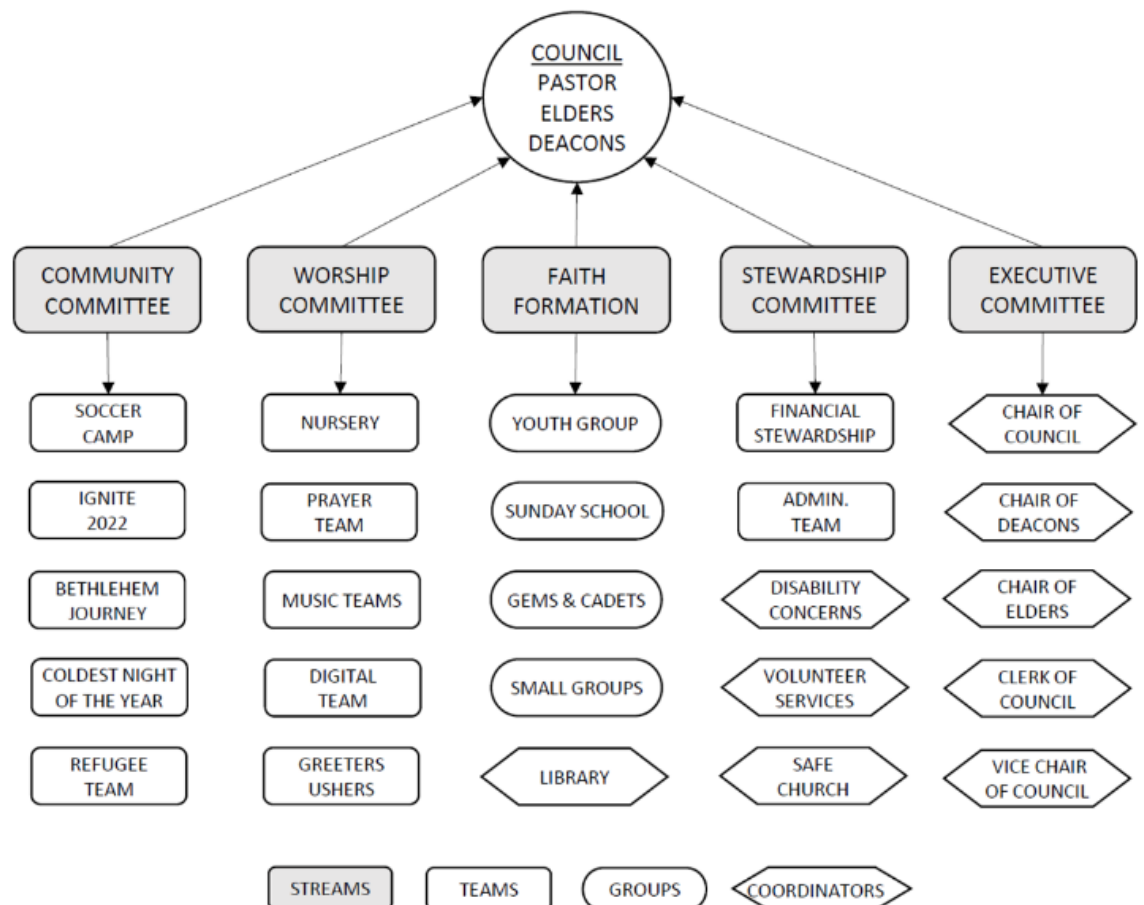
COUNCIL
PASTOR
ELDERS
DEACONS

COMMUNITY COMMITTEE

SOCCER CAMP

IGNITE 2022

BETHLEHEM JOURNEY

COLDEST NIGHT OF THE YEAR

REFUGEE TEAM

WORSHIP COMMITTEE

NURSERY

PRAYER TEAM

MUSIC TEAMS

DIGITAL TEAM

GREETERS USHERS

FAITH FORMATION

YOUTH GROUP

SUNDAY SCHOOL

GEMS & CADETS

SMALL GROUPS

LIBRARY

STEWARDSHIP COMMITTEE

FINANCIAL STEWARDSHIP

ADMIN. TEAM

DISABILITY CONCERNS

VOLUNTEER SERVICES

SAFE CHURCH

EXECUTIVE COMMITTEE

CHAIR OF COUNCIL

CHAIR OF DEACONS

CHAIR OF ELDERS

CLERK OF COUNCIL

VICE CHAIR OF COUNCIL

STREAMS

TEAMS

GROUPS

COORDINATORS